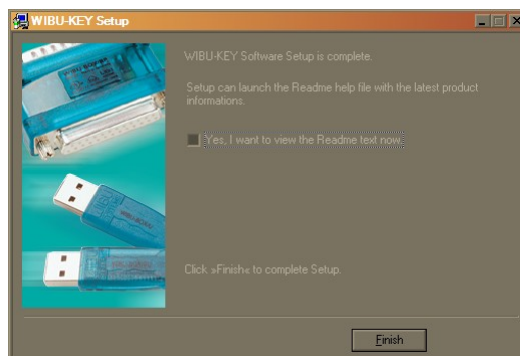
WIBU-KEY Setup

WIBU-KEY Software Setup is complete.

Setup can launch the Readme help file with the latest product informations.

Yes, I want to view the Readme text now.

Click »Finish« to complete Setup.

Finish